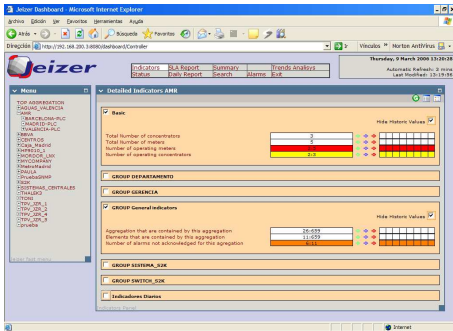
Jeizer Dashboard - Microsoft Internet Explorer

Archivo Edición Ver Favoritos Herramientas Ayuda

Atrás Búsqueda Favoritos

Dirección http://192.168.200.3:8080/dashboard/Controller

Ir Vínculos Norton AntiVirus

Jeizer

| Indicators | SLA Report | Summary | Trends Analisys |
|---|---|---|---|
| Status | Daily Report | Search | Alarms | Exit |

Thursday, 9 March 2006 13:20:28
Automatic Refresh: 2 mins
Last Modified: 13:19:56

Menu

TOP ABERRATION
AGUAS_VALENCIA
AMR
BARCELONA-PLC
MADRID-PLC
VALENCIA-PLC
Banco
CENTROS
Caja_Madrid
HeRBito_1
MORDOR_LNX
MYCOMPANY
MetroMadrid
PAULA
PruebaSNMP
Repo
SISTEMAS_CENTRALES
THALES3
TONO
TPV_IDR_1
TPV_IDR_2
TPV_IDR_4
TPV_IDR_5
prueba

Detailed Indicates AMR

Basic

Hide Historic Values

| | |
|---|---|
| Total Number of concentrators | 3 |
| Total Number of meters | 3 |
| Number of operating meters | 1 |
| Number of operating concentrators | 2:0 |

GROUP DEPARTAMENTO

GROUP GERENCIA

GROUP General indicators

Hide Historic Values

| | |
|---|---|
| Aggregation that are contained by this aggregation | 26:699 |
| Elements that are contained by this aggregation | 11:659 |
| Number of alarms not acknowledged for this aggregation | 9:11 |

GROUP SISTEMA_S2K

GROUP SWITCH_S2K

Indicadores Diarios

Internet